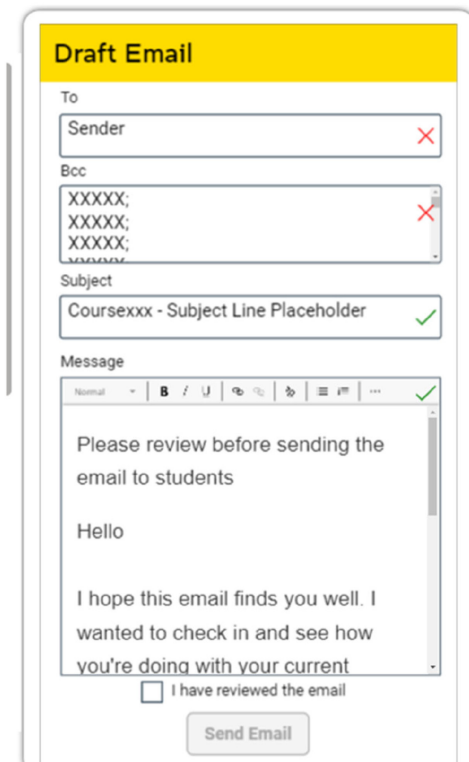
Draft Email

To

Sender

Bcc

XXXXX;
XXXXX;
XXXXX;
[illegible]

Subject

Coursexxx - Subject Line Placeholder

Message

Normal

B I U

Please review before sending the email to students

Hello

I hope this email finds you well. I wanted to check in and see how you're doing with your current

I have reviewed the email

Send Email